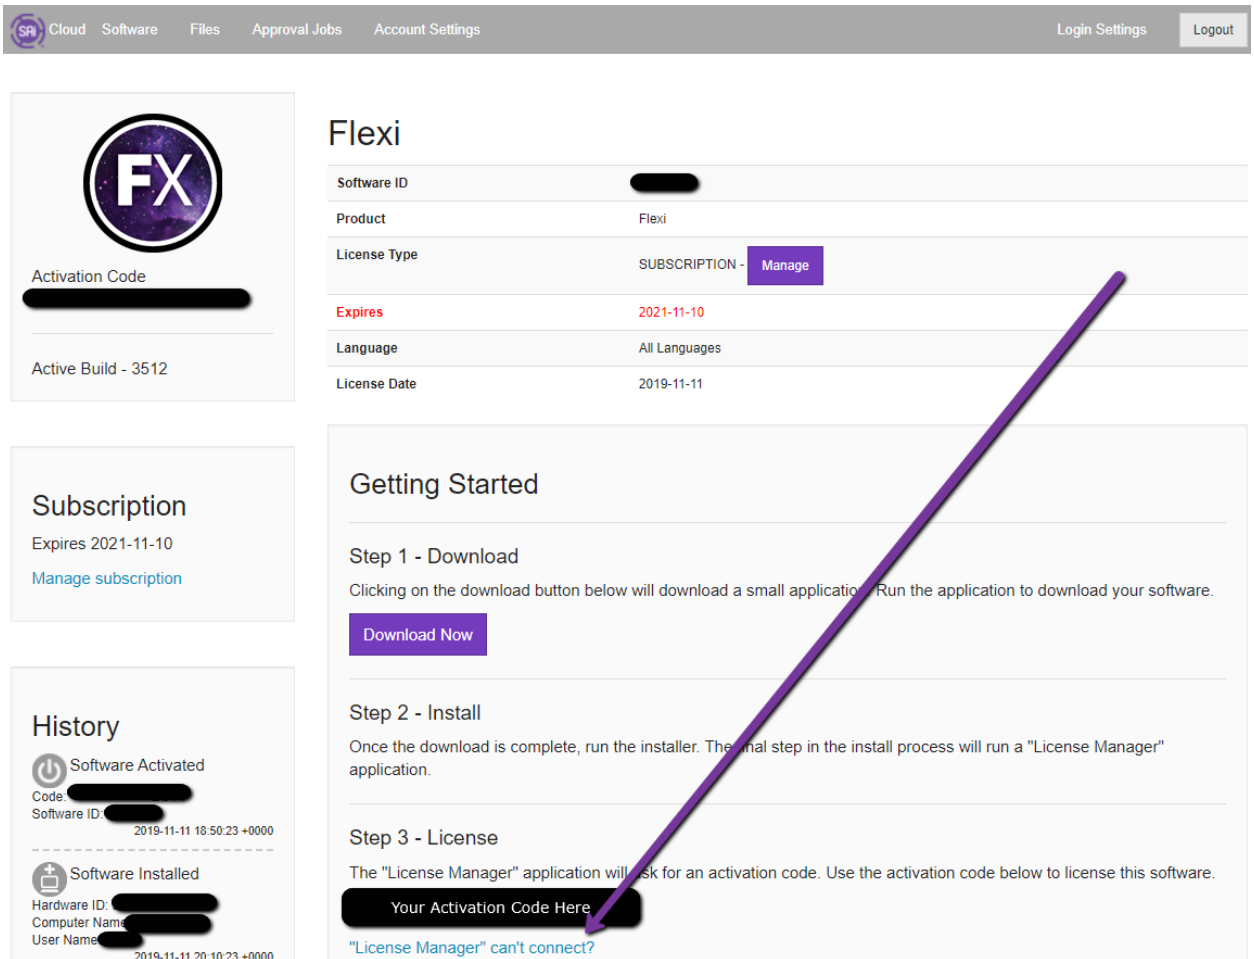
SAi Cloud Software Files Approval Jobs Account Settings Login Settings Logout

FX

Activation Code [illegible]

Active Build - 3512

Subscription

Expires 2021-11-10

Manage subscription

History

Software Activated

Code: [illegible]

Software ID: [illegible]

2019-11-11 18:50:23 +0000

Software Installed

Hardware ID: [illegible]

Computer Name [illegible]

User Name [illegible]

2019-11-11 20:10:23 +0000

Flexi

| Software ID | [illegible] |
|---|---|
| Product | Flexi |
| License Type | SUBSCRIPTION - Manage |
| Expires | 2021-11-10 |
| Language | All Languages |
| License Date | 2019-11-11 |

Getting Started

Step 1 - Download

Clicking on the download button below will download a small applicatio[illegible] Run the application to download your software.

Download Now

Step 2 - Install

Once the download is complete, run the installer. The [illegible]nal step in the install process will run a "License Manager" application.

Step 3 - License

The "License Manager" application will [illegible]sk for an activation code. Use the activation code below to license this software.

Your Activation Code Here

"License Manager" can't connect?